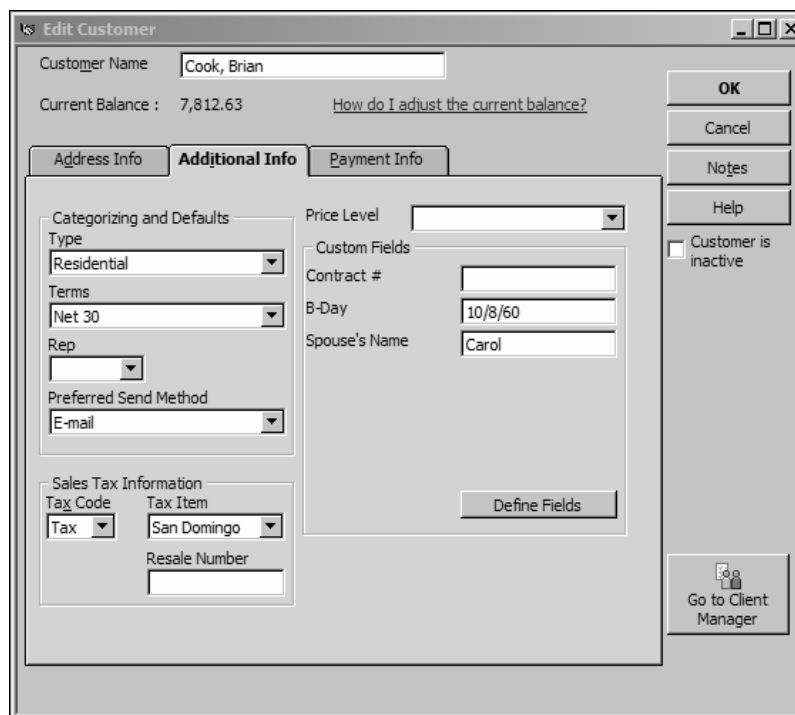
Edit Customer

Customer Name Cook, Brian

Current Balance : 7,812.63 How do I adjust the current balance?

OK
Cancel
Notes
Help
Customer is inactive

Address Info Additional Info Payment Info

Categorizing and Defaults
Type
Residential
Terms
Net 30
Rep
Preferred Send Method
E-mail

Price Level
Custom Fields
Contract #
B-Day 10/8/60
Spouse's Name Carol

Define Fields

Sales Tax Information
Tax Code Tax Item
Tax San Domingo
Resale Number

Go to Client Manager